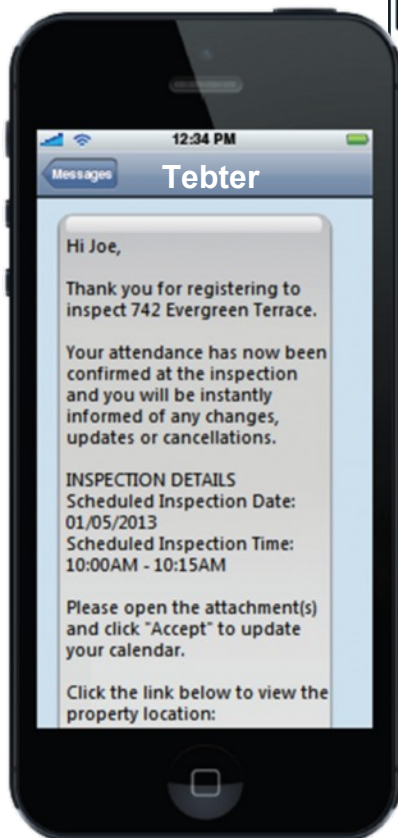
12:34 PM

Messages

Tebter

Hi Joe,

Thank you for registering to inspect 742 Evergreen Terrace.

Your attendance has now been confirmed at the inspection and you will be instantly informed of any changes, updates or cancellations.

INSPECTION DETAILS
Scheduled Inspection Date: 01/05/2013
Scheduled Inspection Time: 10:00AM - 10:15AM

Please open the attachment(s) and click "Accept" to update your calendar.

Click the link below to view the property location: